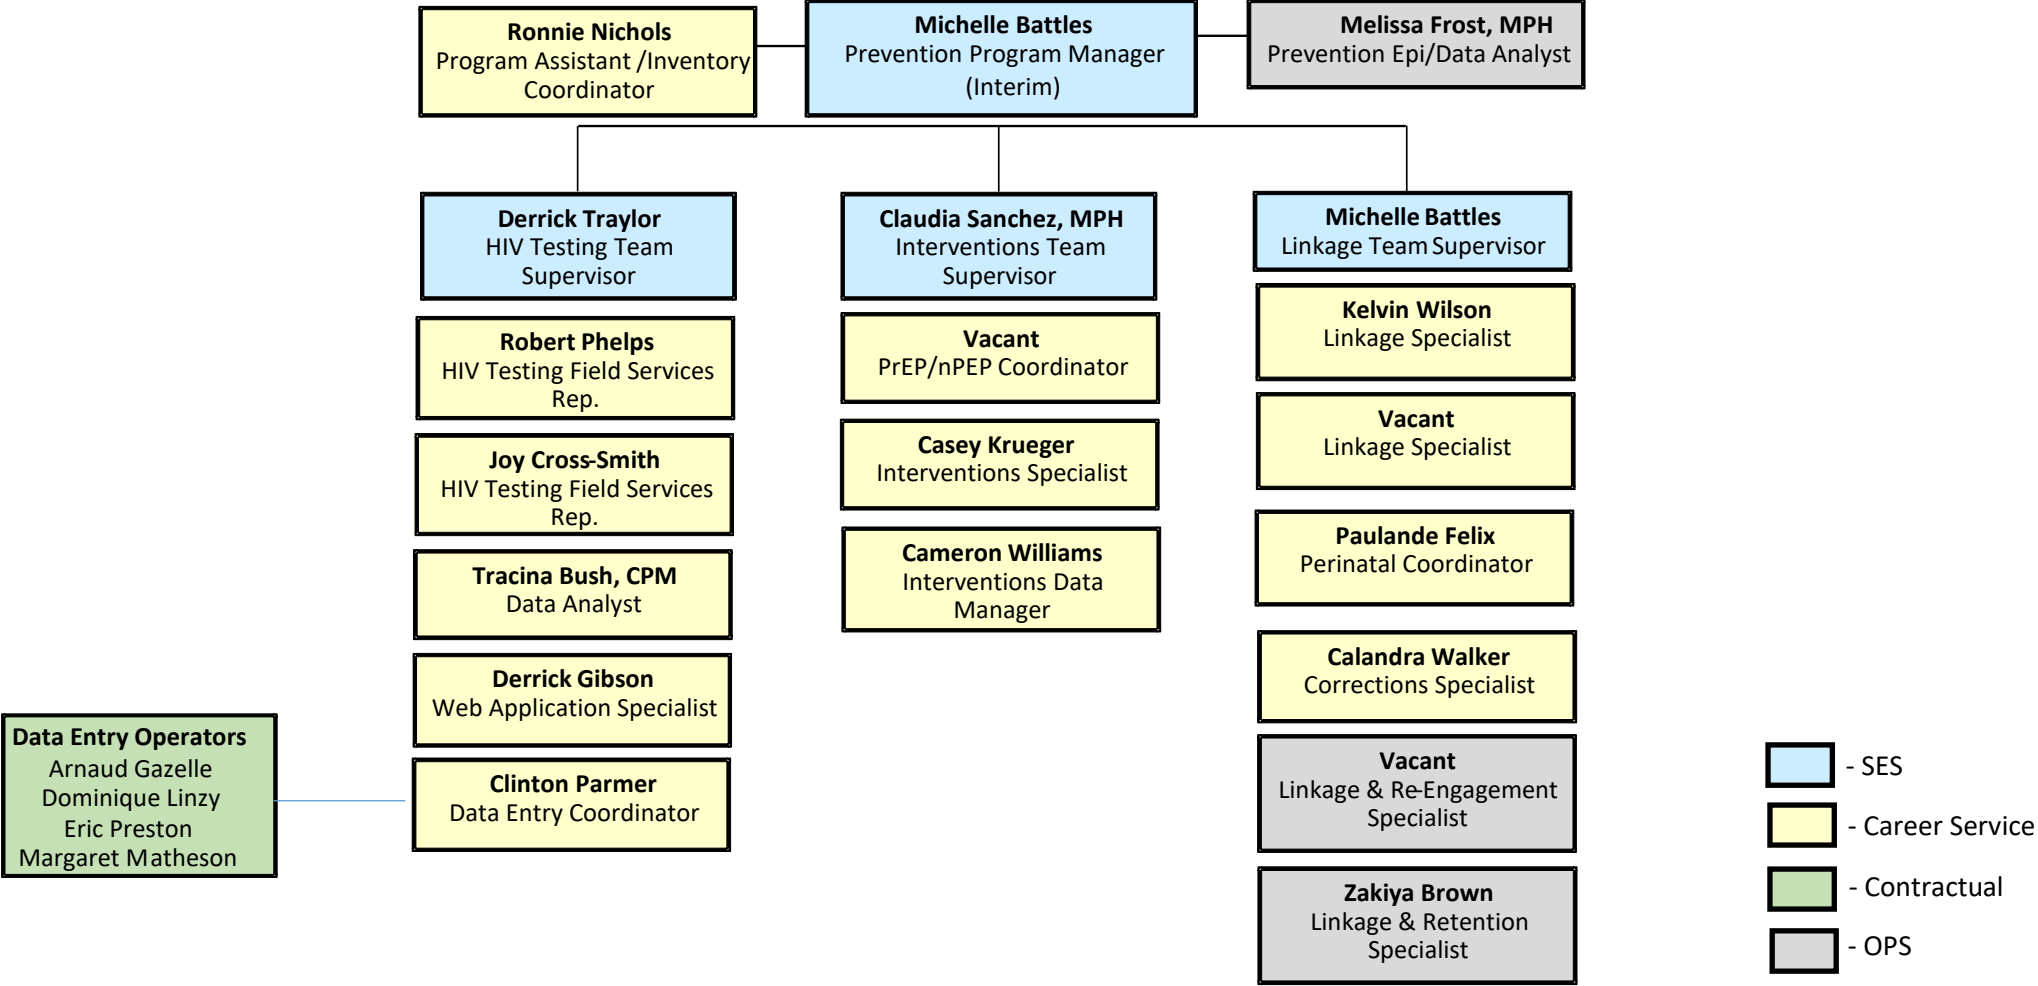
**Ronnie Nichols**
Program Assistant /Inventory Coordinator

**Michelle Battles**
Prevention Program Manager
(Interim)

**Melissa Frost, MPH**
Prevention Epi/Data Analyst

**Derrick Traylor**
HIV Testing Team Supervisor

**Robert Phelps**
HIV Testing Field Services Rep.

**Joy Cross-Smith**
HIV Testing Field Services Rep.

**Tracina Bush, CPM**
Data Analyst

**Derrick Gibson**
Web Application Specialist

**Clinton Parmer**
Data Entry Coordinator

**Data Entry Operators**
Arnaud Gazelle
Dominique Linzy
Eric Preston
Margaret Matheson

**Claudia Sanchez, MPH**
Interventions Team Supervisor

**Vacant**
PrEP/nPEP Coordinator

**Casey Krueger**
Interventions Specialist

**Cameron Williams**
Interventions Data Manager

**Michelle Battles**
Linkage Team Supervisor

**Kelvin Wilson**
Linkage Specialist

**Vacant**
Linkage Specialist

**Paulande Felix**
Perinatal Coordinator

**Calandra Walker**
Corrections Specialist

**Vacant**
Linkage & Re-Engagement Specialist

**Zakiya Brown**
Linkage & Retention Specialist

- SES
- Career Service
- Contractual
- OPS